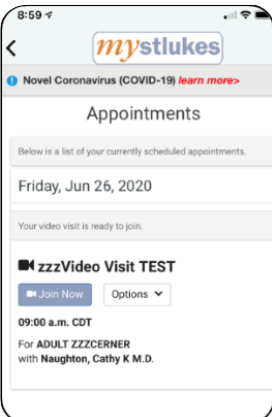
8:59

<

mystlukes

Novel Coronavirus (COVID-19) learn more>

Appointments

Below is a list of your currently scheduled appointments.

Friday, Jun 26, 2020

Your video visit is ready to join.

zzzVideo Visit TEST

Join Now

Options

09:00 a.m. CDT

For ADULT ZZZCERNER with Naughton, Cathy K M.D.